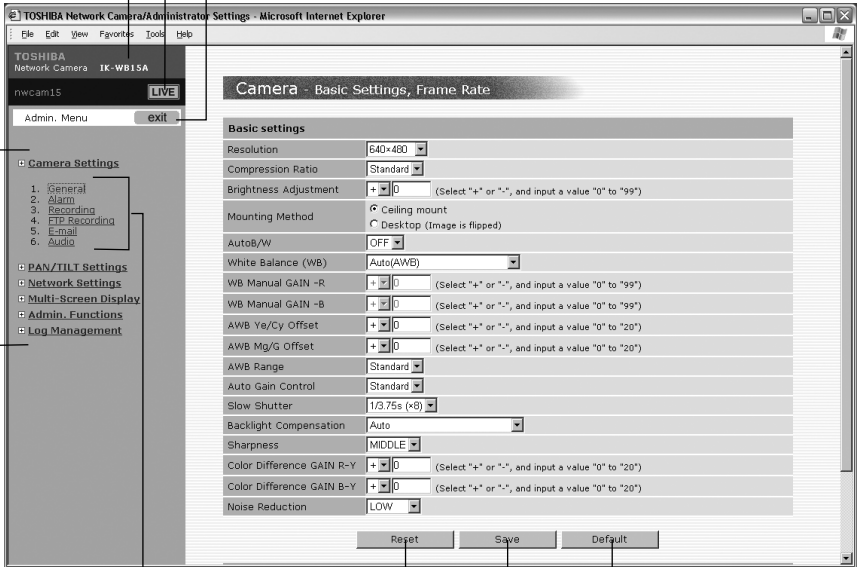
TOSHIBA Network Camera/Administrator Settings - Microsoft Internet Explorer

File Edit View Favorites Tools Help

TOSHIBA
Network Camera IK-WB15A

nwcam15 LIVE

Admin. Menu exit

Camera Settings

1. General
2. Alarm
3. Recording
4. FTP Recording
5. E-mail
6. Audio

PAN/TILT Settings
Network Settings
Multi-Screen Display
Admin. Functions
Log Management

Camera - Basic Settings, Frame Rate

| Basic settings | |
|---|---|
| Resolution | 640×480 |
| Compression Ratio | Standard |
| Brightness Adjustment | + 0 (Select "+" or "-", and input a value "0" to "99") |
| Mounting Method | Ceiling mount / Desktop (Image is flipped) |
| AutoB/W | OFF |
| White Balance (WB) | Auto(AWB) |
| WB Manual GAIN -R | + 0 (Select "+" or "-", and input a value "0" to "99") |
| WB Manual GAIN -B | + 0 (Select "+" or "-", and input a value "0" to "99") |
| AWB Ye/Cy Offset | + 0 (Select "+" or "-", and input a value "0" to "20") |
| AWB Mg/G Offset | + 0 (Select "+" or "-", and input a value "0" to "20") |
| AWB Range | Standard |
| Auto Gain Control | Standard |
| Slow Shutter | 1/3.75s (×8) |
| Backlight Compensation | Auto |
| Sharpness | MIDDLE |
| Color Difference GAIN R-Y | + 0 (Select "+" or "-", and input a value "0" to "20") |
| Color Difference GAIN B-Y | + 0 (Select "+" or "-", and input a value "0" to "20") |
| Noise Reduction | LOW |

Reset Save Default